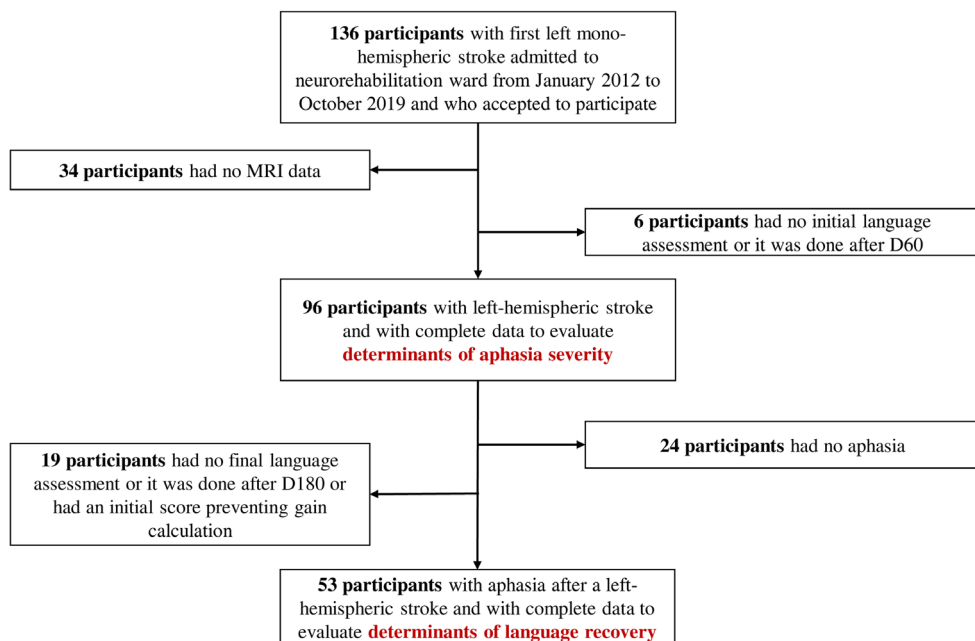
**136 participants** with first left mono-hemispheric stroke admitted to neurorehabilitation ward from January 2012 to October 2019 and who accepted to participate

**34 participants** had no MRI data

**6 participants** had no initial language assessment or it was done after D60

**96 participants** with left-hemispheric stroke and with complete data to evaluate **determinants of aphasia severity**

**19 participants** had no final language assessment or it was done after D180 or had an initial score preventing gain calculation

**24 participants** had no aphasia

**53 participants** with aphasia after a left-hemispheric stroke and with complete data to evaluate **determinants of language recovery**